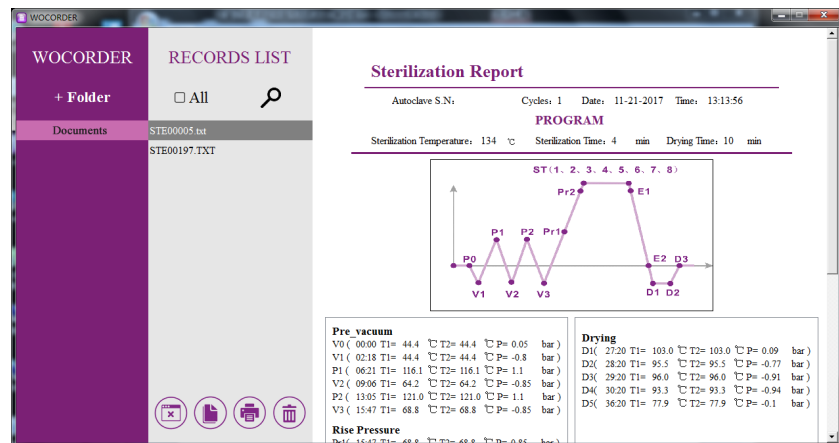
WOCORDER

WOCORDER

+ Folder

Documents

RECORDS LIST

☐ All

STE00005.txt
STE00197.TXT

Sterilization Report

Autoclave S.N: Cycles: 1 Date: 11-21-2017 Time: 13:13:56

PROGRAM

Sterilization Temperature: 134 ℃ Sterilization Time: 4 min Drying Time: 10 min

ST(1、2、3、4、5、6、7、8)
Pr2
E1
P1
P2
Pr1
P0
E2
D3
V1
V2
V3
D1
D2

Pre_vacuum
V0 ( 00:00 T1= 44.4 ℃ T2= 44.4 ℃ P= 0.05 bar )
V1 ( 02:18 T1= 44.4 ℃ T2= 44.4 ℃ P= -0.8 bar )
P1 ( 06:21 T1= 116.1 ℃ T2= 116.1 ℃ P= 1.1 bar )
V2 ( 09:06 T1= 64.2 ℃ T2= 64.2 ℃ P= -0.85 bar )
P2 ( 13:05 T1= 121.0 ℃ T2= 121.0 ℃ P= 1.1 bar )
V3 ( 15:47 T1= 68.8 ℃ T2= 68.8 ℃ P= -0.85 bar )

Rise Pressure
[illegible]

Drying
D1( 27:20 T1= 103.0 ℃ T2= 103.0 ℃ P= 0.09 bar )
D2( 28:20 T1= 95.5 ℃ T2= 95.5 ℃ P= -0.77 bar )
D3( 29:20 T1= 96.0 ℃ T2= 96.0 ℃ P= -0.91 bar )
D4( 30:20 T1= 93.3 ℃ T2= 93.3 ℃ P= -0.94 bar )
D5( 36:20 T1= 77.9 ℃ T2= 77.9 ℃ P= -0.1 bar )